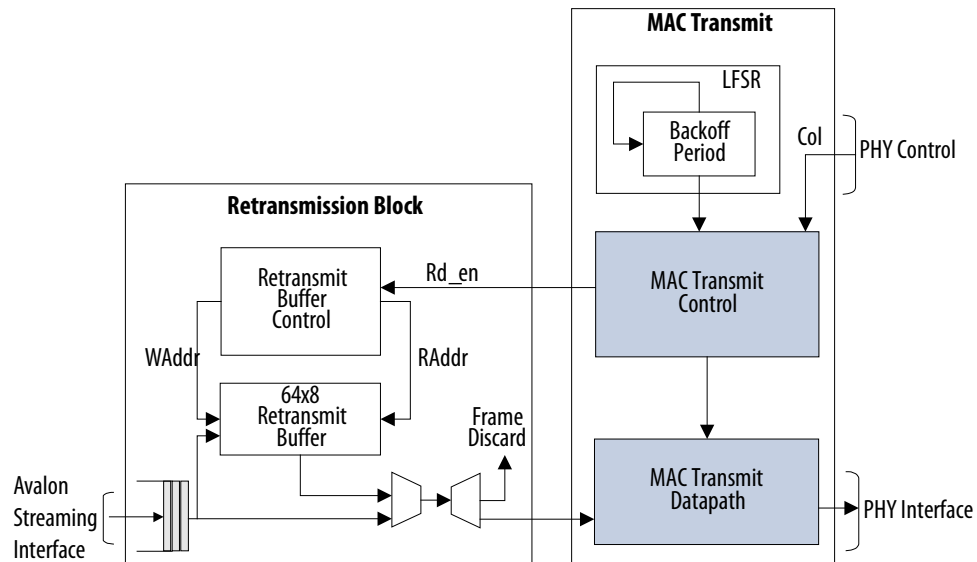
MAC Transmit

LFSR

Backoff Period

Col

PHY Control

Retransmission Block

Retransmit Buffer Control

Rd_en

MAC Transmit Control

WAddr

RAddr

64x8 Retransmit Buffer

Frame Discard

Avalon Streaming Interface

MAC Transmit Datapath

PHY Interface